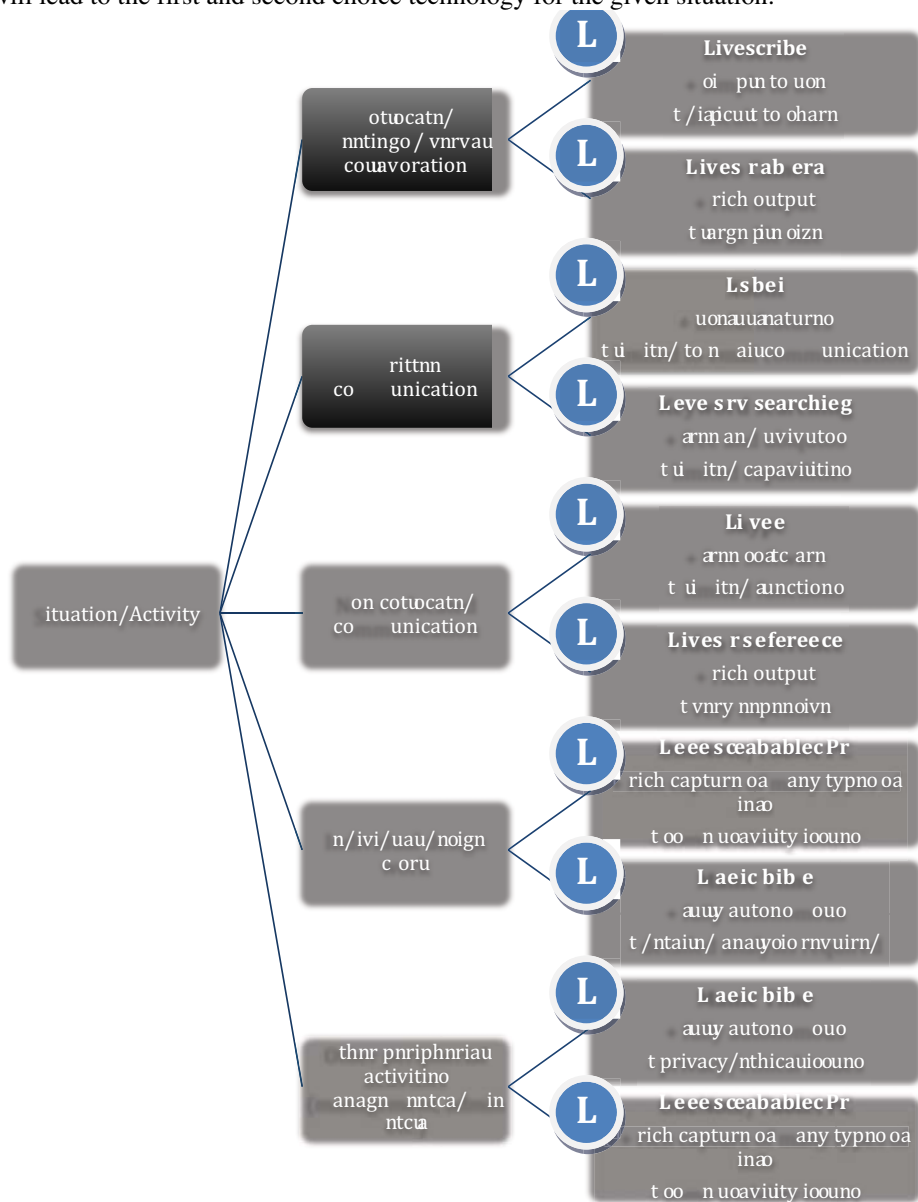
will lead to the first and second choice technology for the given situation.

ituation/Activity

otucatn/ nntingo / vnrvau couavoration

L

Livescribe

oi pun to uon

t /iapicuut to oharn

L

Lives rab era

rich output

t uargn piun oizn

rittnn co unication

L

Lsbei

uonauuanaturno

t ui itn/ to n aiuco unication

L

Leve srv searchieg

arnn an/ uvivutoo

t ui itn/ capaviutino

on cotucatn/ co unication

L

Li vee

arnn ooatc arn

t ui itn/ auinctiono

L

Lives rsefereece

rich output

t vnry nnpnnoivn

n/ivi/uau/noign c oru

L

Leee sceabablecPr

rich capturn oa any typno oa inao

t oo n uoaviuity ioouno

L

L aeic bib e

auuy autono ouo

t /ntaiun/ anauyoio rnvuirn/

thnr pnriphnriau activitino anagn nntca/ in ntcua

L

L aeic bib e

auuy autono ouo

t privacy/nthicauioouno

L

Leee sceabablecPr

rich capturn oa any typno oa inao

t oo n uoaviuity ioouno